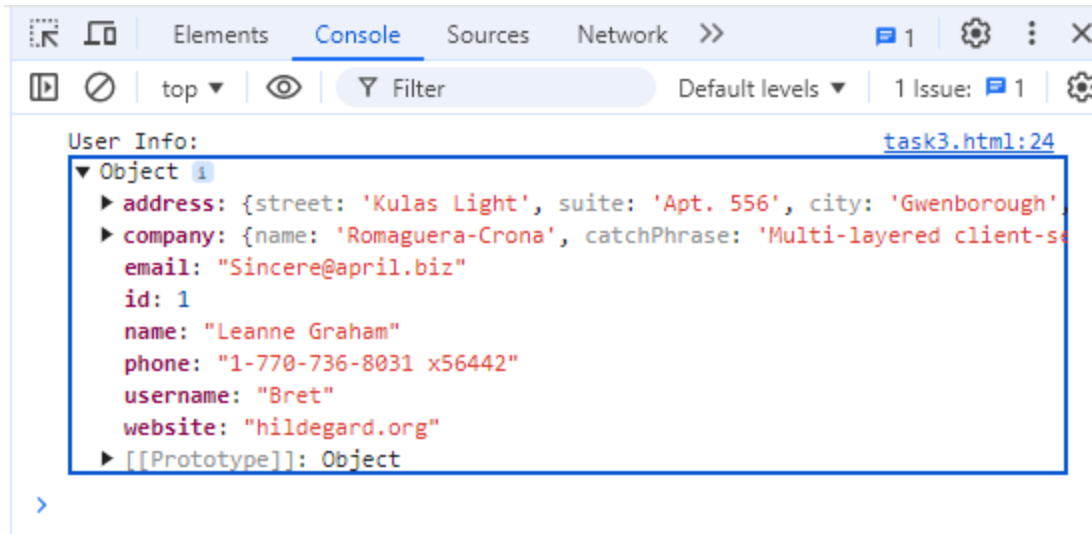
Elements Console Sources Network >> 1

top ▼ Filter Default levels ▼ 1 Issue: 1

User Info: task3.html:24

▼ Object i
▶ address: {street: 'Kulas Light', suite: 'Apt. 556', city: 'Gwenborough',
▶ company: {name: 'Romaguera-Crona', catchPhrase: 'Multi-layered client-se
email: "Sincere@april.biz"
id: 1
name: "Leanne Graham"
phone: "1-770-736-8031 x56442"
username: "Bret"
website: "hildegard.org"
▶ [[Prototype]]: Object

>